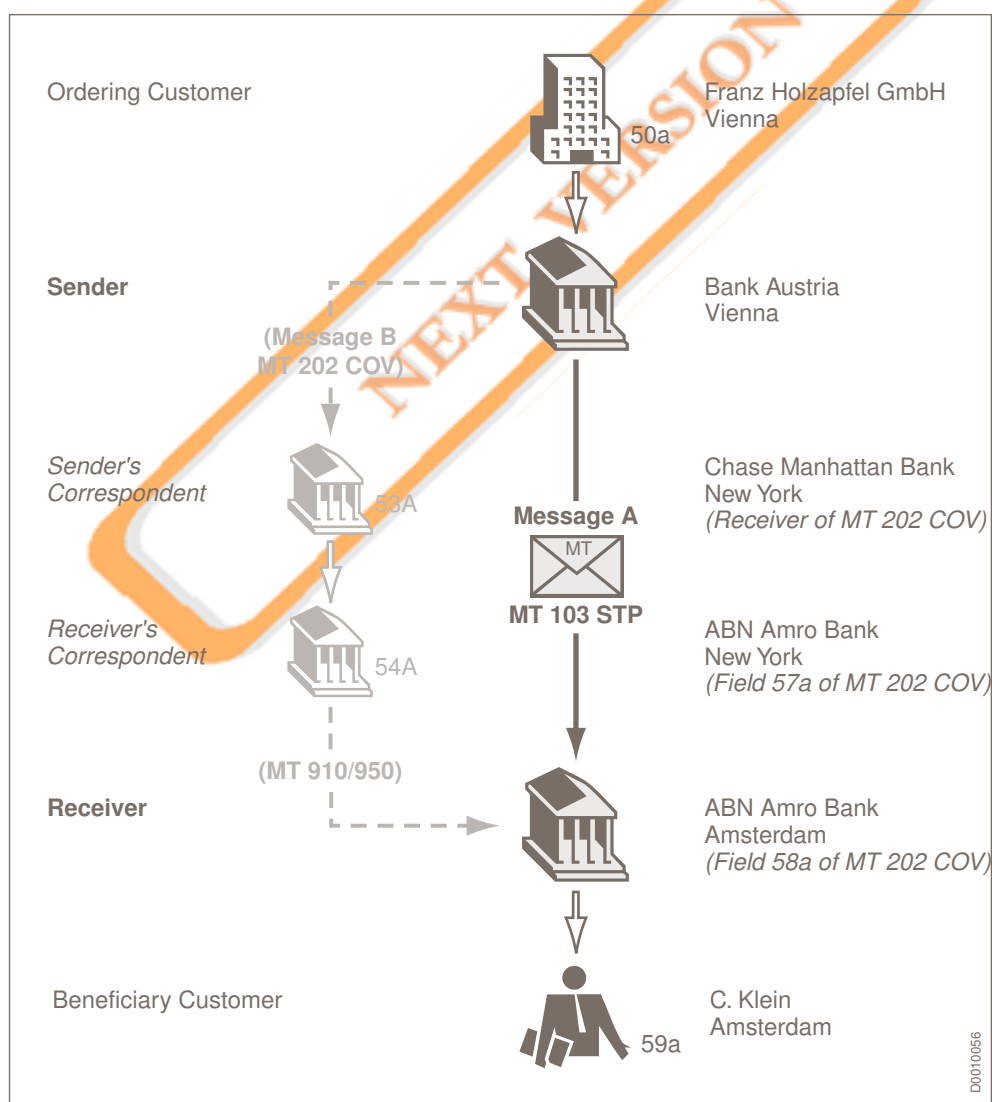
NEXT VERSION

Ordering Customer

50a

Franz Holzapfel GmbH
Vienna

Sender

Bank Austria
Vienna

(Message B
MT 202 COV)

Sender's Correspondent

53A

Message A

MT

MT 103 STP

Chase Manhattan Bank
New York
(Receiver of MT 202 COV)

Receiver's Correspondent

54A

ABN Amro Bank
New York
(Field 57a of MT 202 COV)

(MT 910/950)

Receiver

ABN Amro Bank
Amsterdam
(Field 58a of MT 202 COV)

Beneficiary Customer

59a

C. Klein
Amsterdam

D0010056